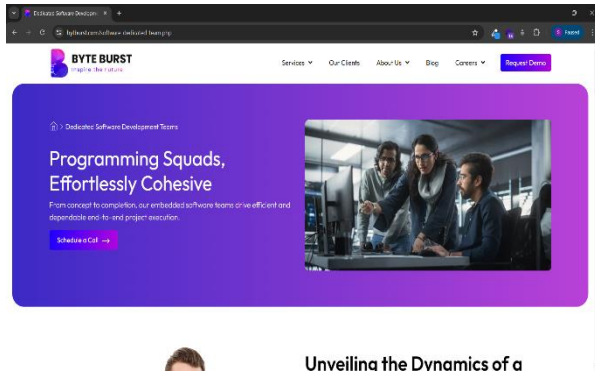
Dedicated Software Developm ×

byteburst.com/software-dedicated-team.php

Paused

BYTE BURST
inspire the future

Services
Our Clients
About Us
Blog
Careers
Request Demo

> Dedicated Software Development Teams

Programming Squads, Effortlessly Cohesive

From concept to completion, our embedded software teams drive efficient and dependable end-to-end project execution.

Schedule a Call →

Unveiling the Dynamics of a